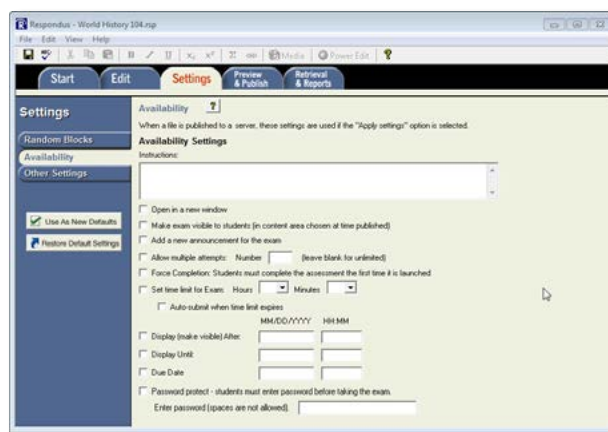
Respondus - World History 104.rsp

File Edit View Help

Media Power Edit

Start
Edit
Settings
Preview & Publish
Retrieval & Reports

Settings

Random Blocks
Availability
Other Settings

Use As New Defaults
Restore Default Settings

Availability ?

When a file is published to a server, these settings are used if the "Apply settings" option is selected.

Availability Settings

Instructions:

Open in a new window

Make exam visible to students (in content area chosen at time published)

Add a new announcement for the exam

Allow multiple attempts: Number (leave blank for unlimited)

Force Completion: Students must complete the assessment the first time it is launched

Set time limit for Exam: Hours Minutes

Auto-submit when time limit expires

MM/DD/YYYY HH:MM

Display (make visible) After:

Display Until:

Due Date

Password protect - students must enter password before taking the exam.

Enter password (spaces are not allowed):